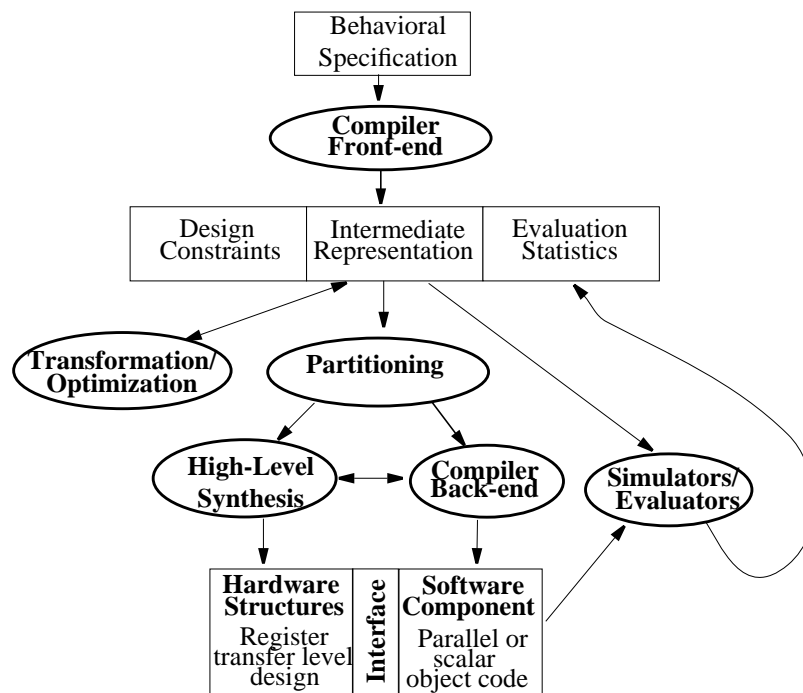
Behavioral Specification

Compiler Front-end

Design Constraints

Intermediate Representation

Evaluation Statistics

Transformation/ Optimization

Partitioning

High-Level Synthesis

Compiler Back-end

Simulators/ Evaluators

Hardware Structures
Register transfer level design

Interface

Software Component
Parallel or scalar object code